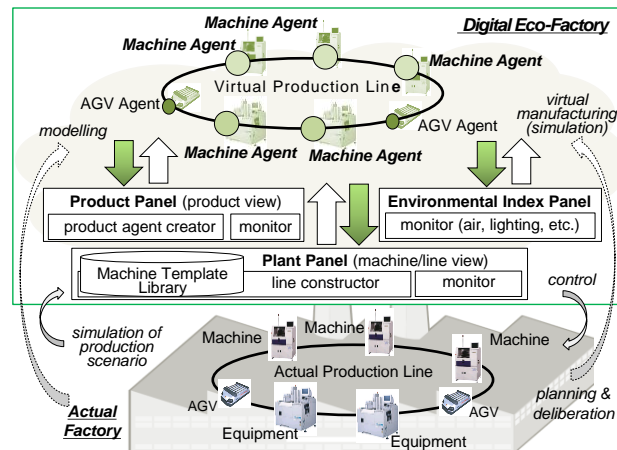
Digital Eco-Factory

Machine Agent
Machine Agent
Machine Agent
Virtual Production Line
AGV Agent
AGV Agent
Machine Agent
Machine Agent

modelling

virtual manufacturing (simulation)

Product Panel (product view)
product agent creator
monitor

Environmental Index Panel
monitor (air, lighting, etc.)

Plant Panel (machine/line view)
Machine Template Library
line constructor
monitor

control

simulation of production scenario

Machine
Machine
Machine
Actual Production Line
AGV
AGV
Equipment
Equipment

planning & deliberation

Actual Factory